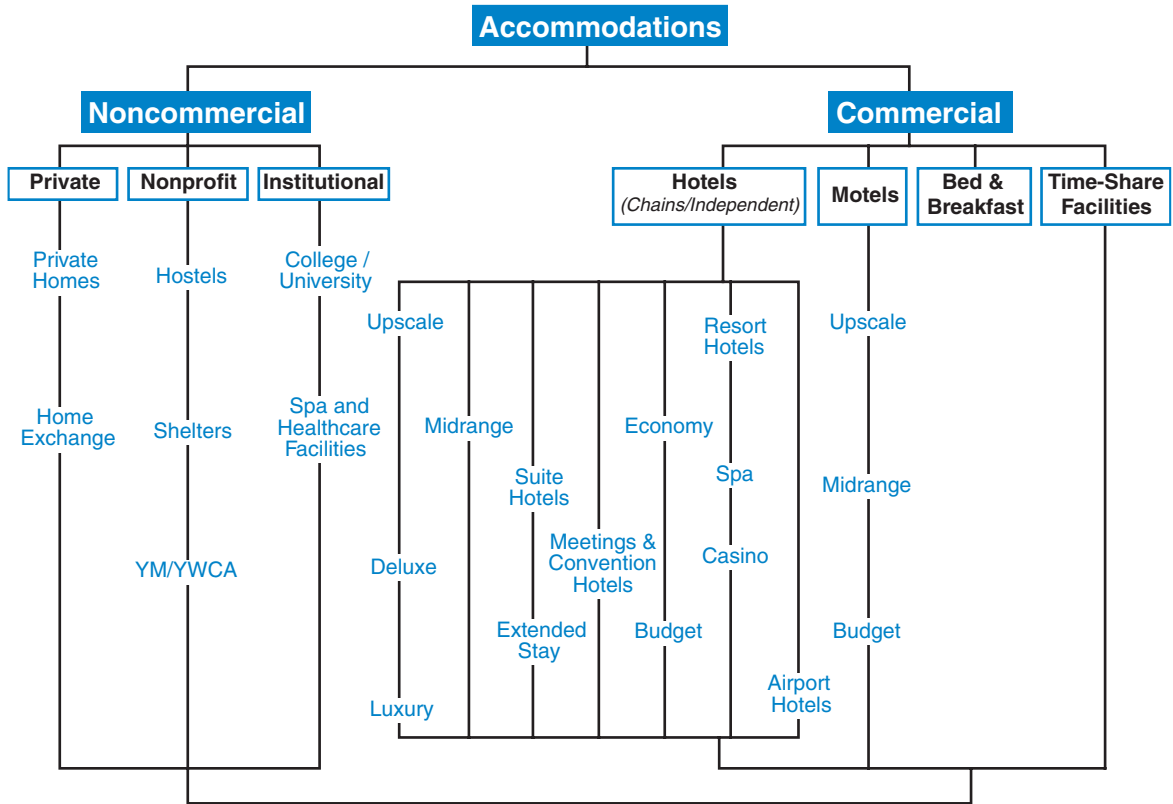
Accommodations

Noncommercial

Commercial

Private

Nonprofit

Institutional

Hotels
(Chains/Independent)

Motels

Bed & Breakfast

Time-Share Facilities

Private Homes

Home Exchange

Hostels

Shelters

YM/YWCA

College / University

Spa and Healthcare Facilities

Upscale

Deluxe

Luxury

Midrange

Suite Hotels

Extended Stay

Meetings & Convention Hotels

Economy

Budget

Resort Hotels

Spa

Casino

Airport Hotels

Upscale

Midrange

Budget